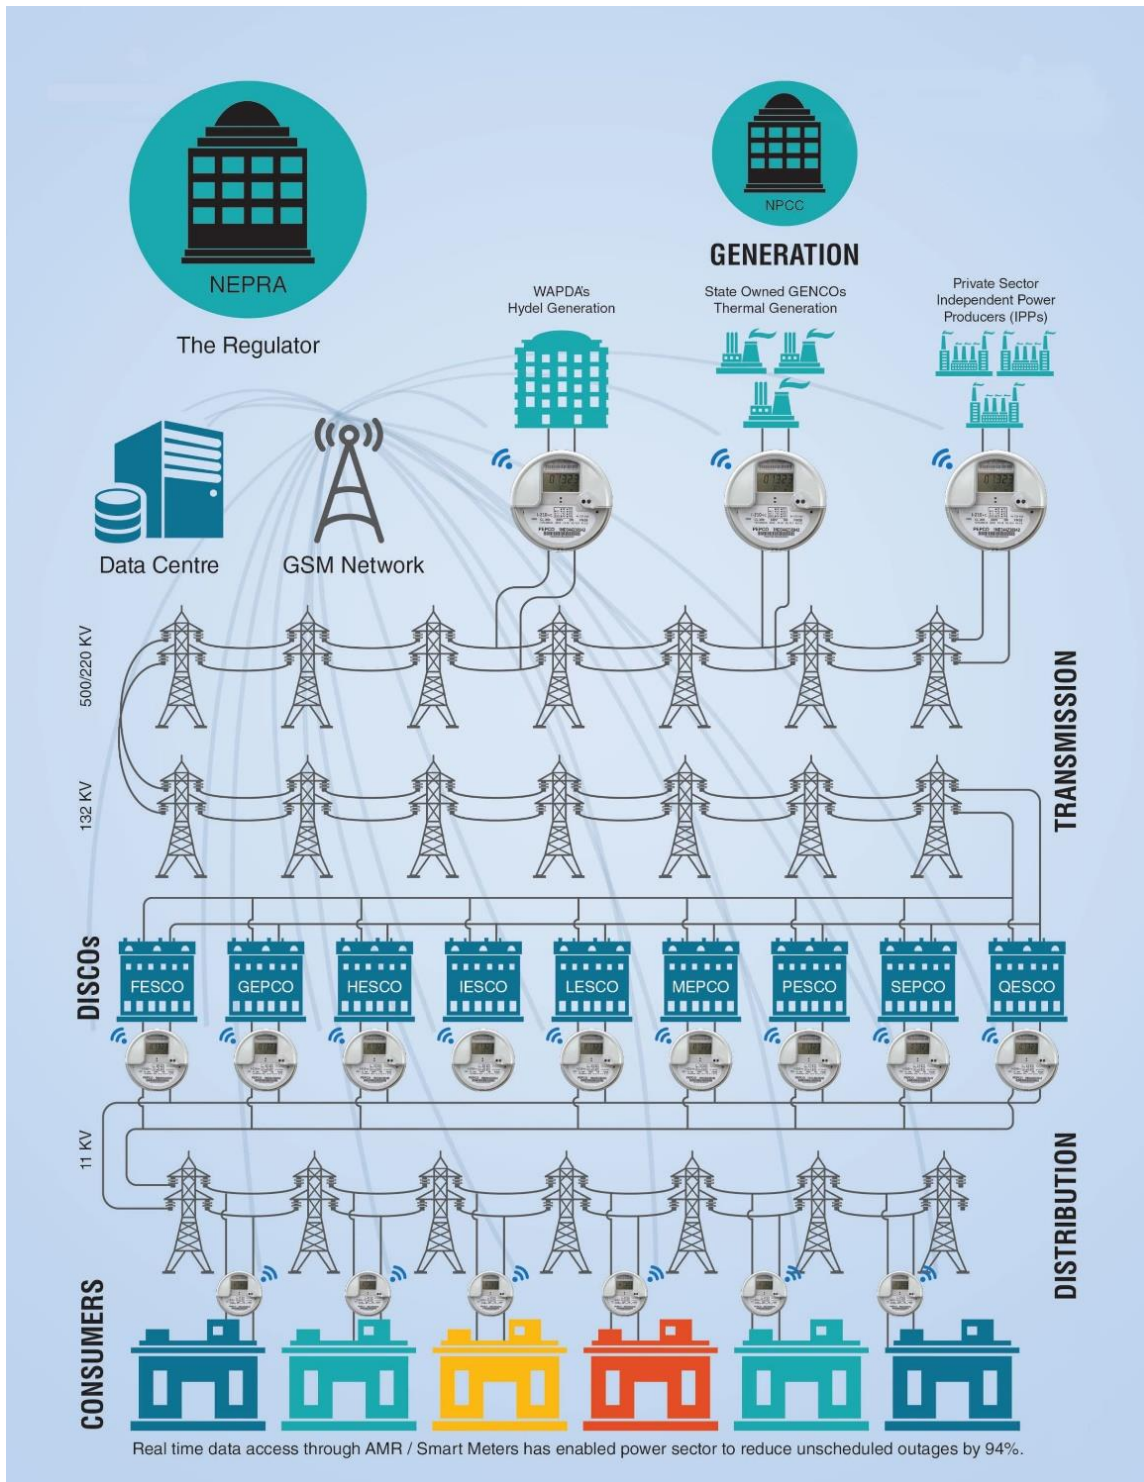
NEPRA

The Regulator

NPCC

GENERATION

WAPDA's Hydel Generation

State Owned GENCOs Thermal Generation

Private Sector Independent Power Producers (IPPs)

Data Centre

GSM Network

500/220 KV

132 KV

TRANSMISSION

DISCOs

FESCO

GEPCO

HESCO

IESCO

LESCO

MEPCO

PESCO

SEPCO

QESCO

11 KV

DISTRIBUTION

CONSUMERS

Real time data access through AMR / Smart Meters has enabled power sector to reduce unscheduled outages by 94%.